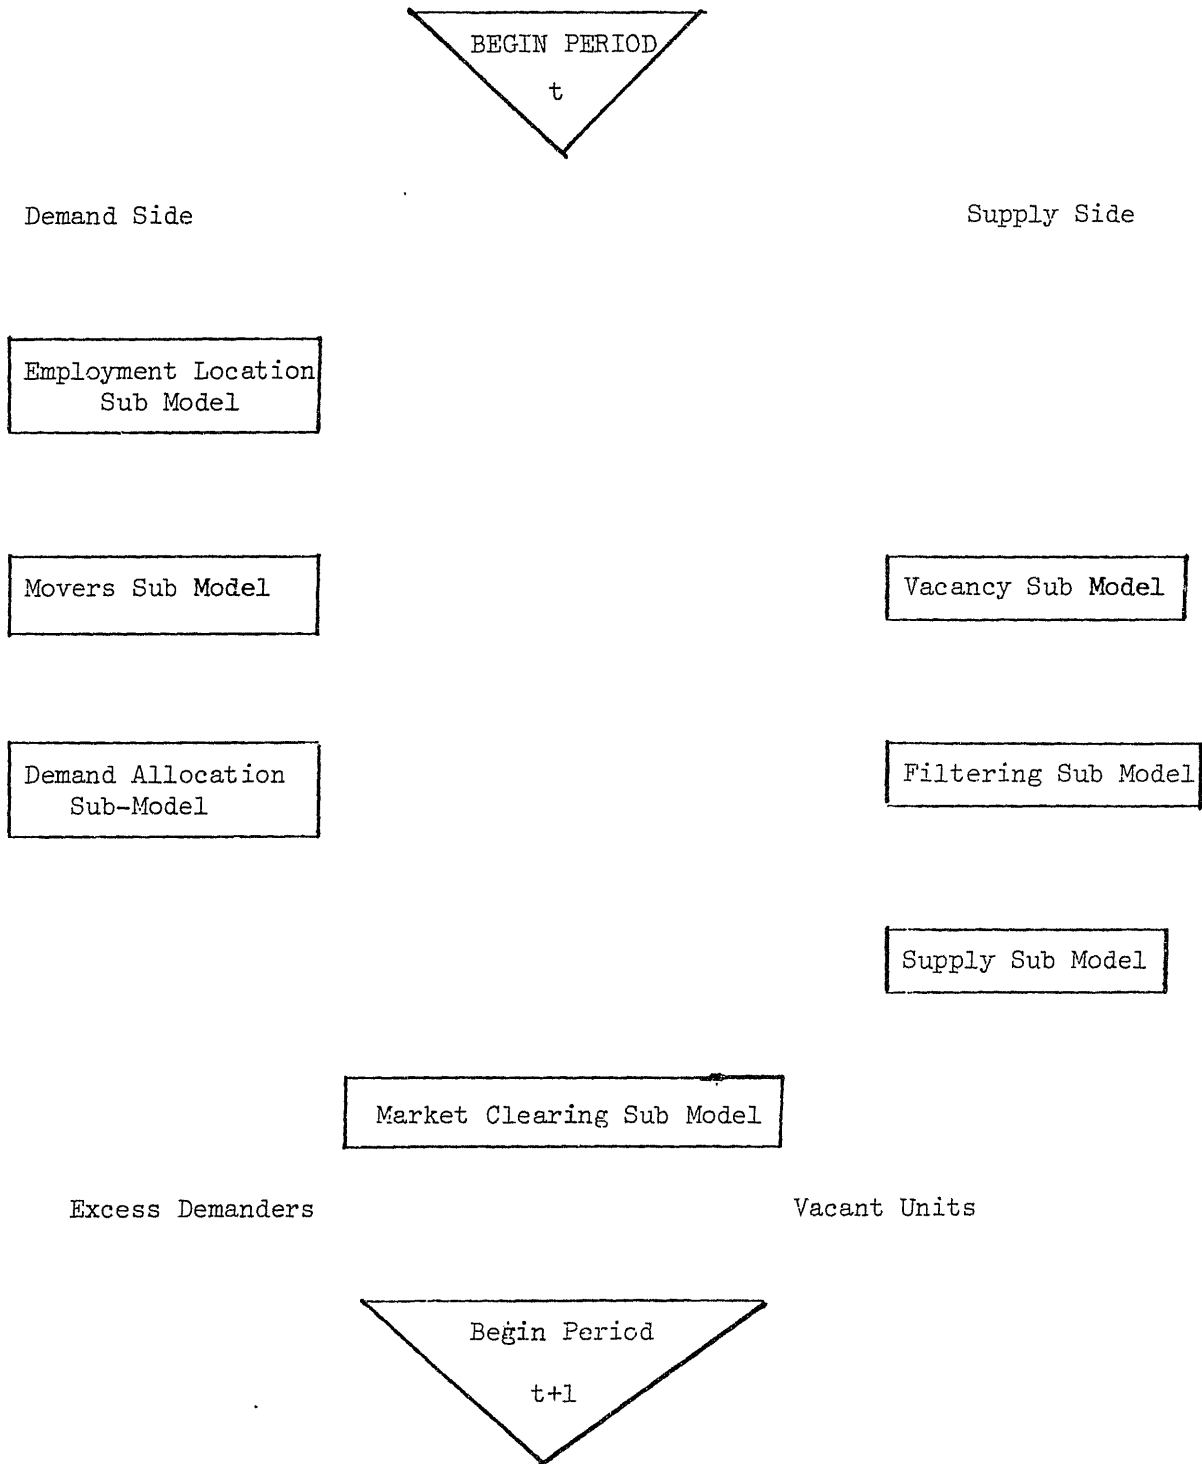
BEGIN PERIOD
t

Demand Side

Supply Side

Employment Location Sub Model

Movers Sub Model

Vacancy Sub Model

Demand Allocation Sub-Model

Filtering Sub Model

Supply Sub Model

Market Clearing Sub Model

Excess Demanders

Vacant Units

Begin Period
t+1